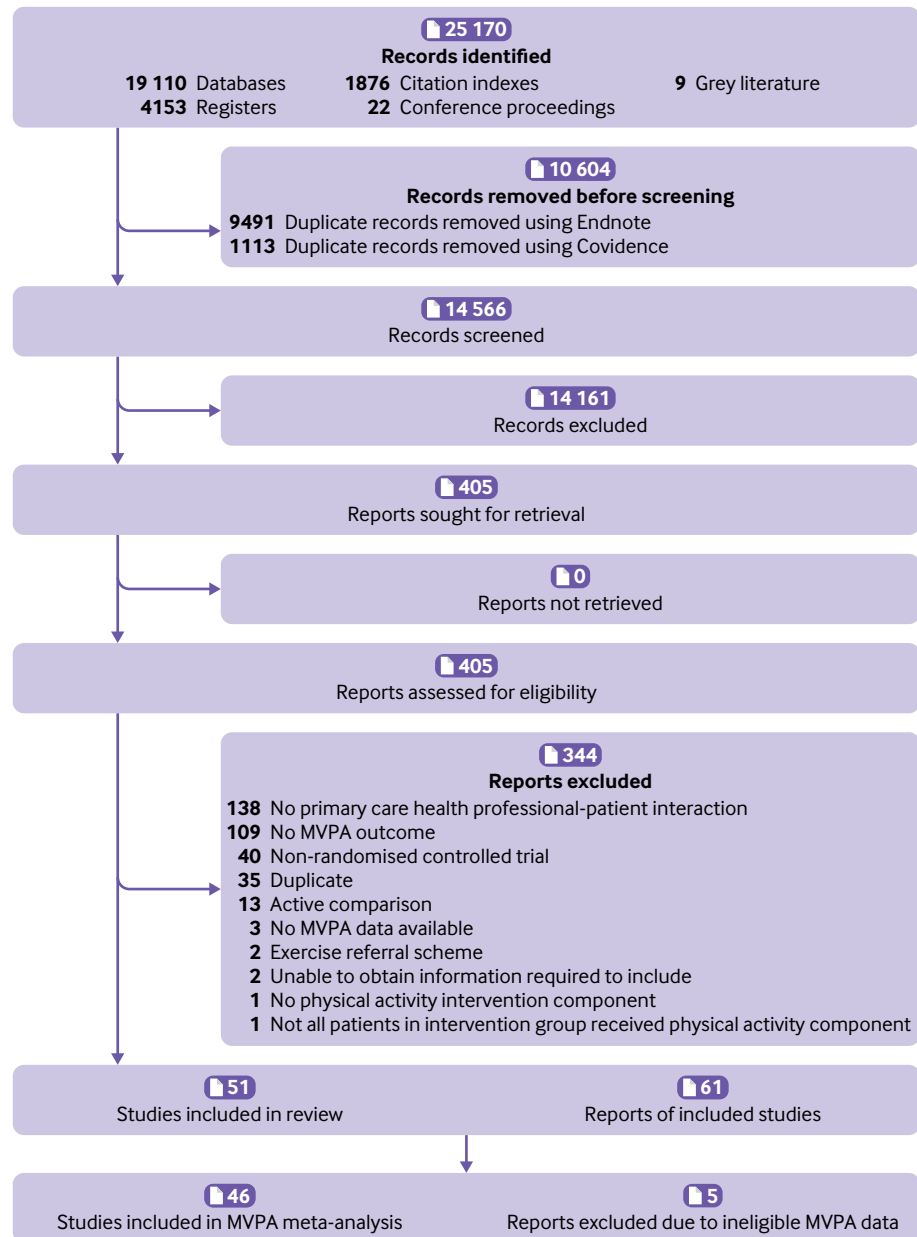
25 170
**Records identified**
**19 110** Databases
**4153** Registers
**1876** Citation indexes
**22** Conference proceedings
**9** Grey literature

10 604
**Records removed before screening**
**9491** Duplicate records removed using Endnote
**1113** Duplicate records removed using Covidence

14 566
Records screened

14 161
Records excluded

405
Reports sought for retrieval

0
Reports not retrieved

405
Reports assessed for eligibility

344
**Reports excluded**
**138** No primary care health professional-patient interaction
**109** No MVPA outcome
**40** Non-randomised controlled trial
**35** Duplicate
**13** Active comparison
**3** No MVPA data available
**2** Exercise referral scheme
**2** Unable to obtain information required to include
**1** No physical activity intervention component
**1** Not all patients in intervention group received physical activity component

51
Studies included in review

61
Reports of included studies

46
Studies included in MVPA meta-analysis

5
Reports excluded due to ineligible MVPA data